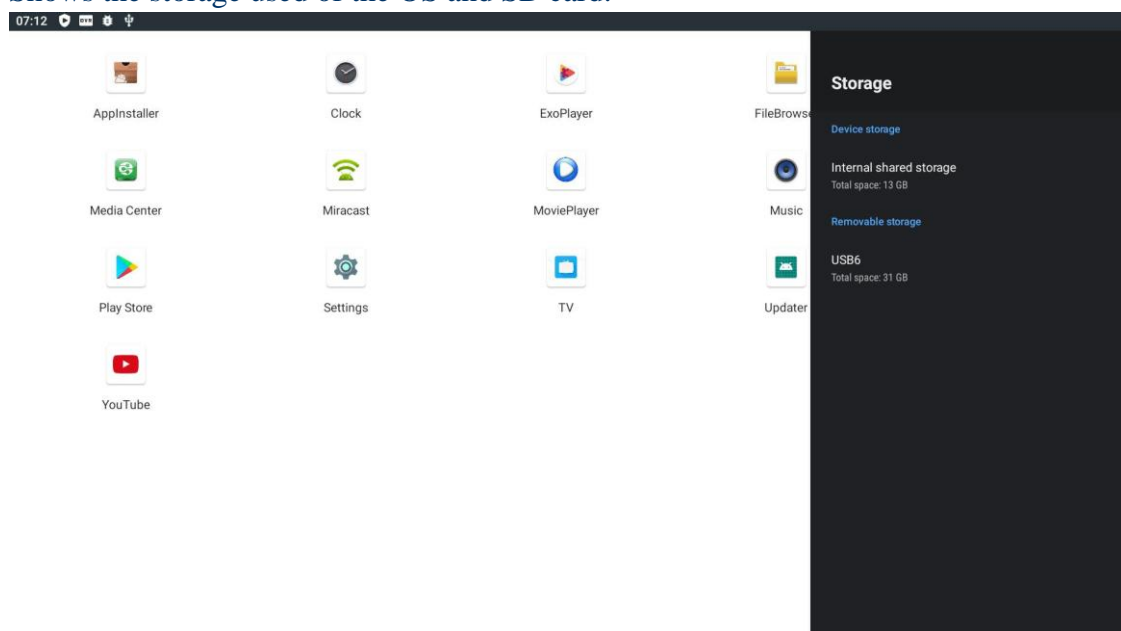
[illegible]

07:12

AppInstaller

Clock

ExoPlayer

FileBrows

Media Center

Miracast

MoviePlayer

Music

Play Store

Settings

TV

Updater

YouTube

Storage

Device storage

Internal shared storage
Total space: 13 GB

Removable storage

USB6
Total space: 31 GB